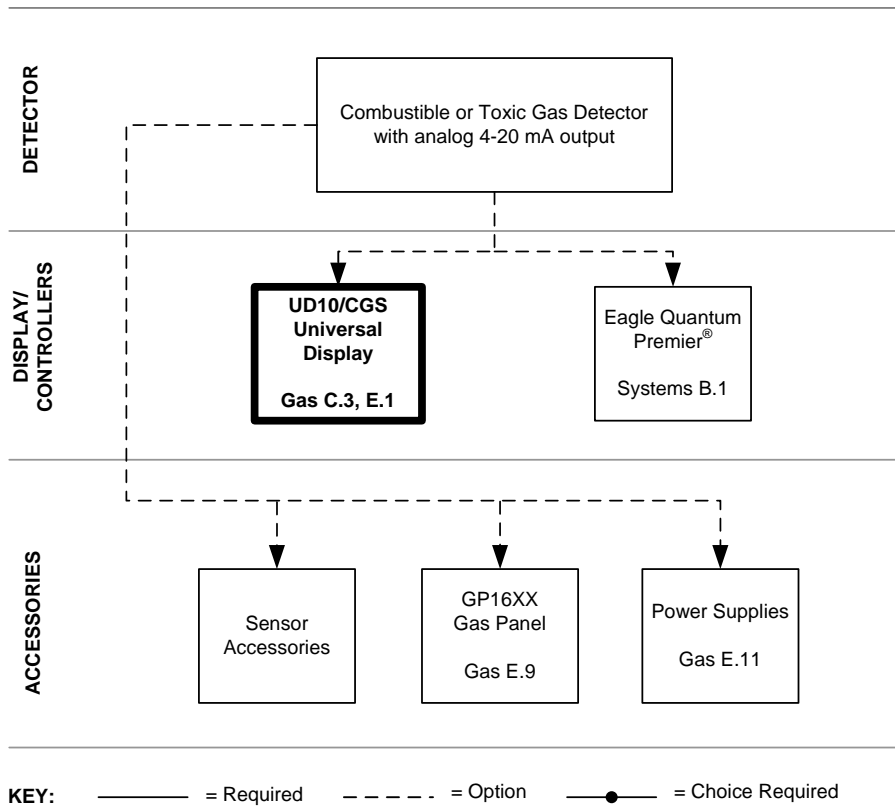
DETECTOR

Combustible or Toxic Gas Detector with analog 4-20 mA output

DISPLAY/ CONTROLLERS

UD10/CGS Universal Display

Gas C.3, E.1

Eagle Quantum Premier®

Systems B.1

ACCESSORIES

Sensor Accessories

GP16XX Gas Panel

Gas E.9

Power Supplies

Gas E.11

KEY: = Required = Option = Choice Required